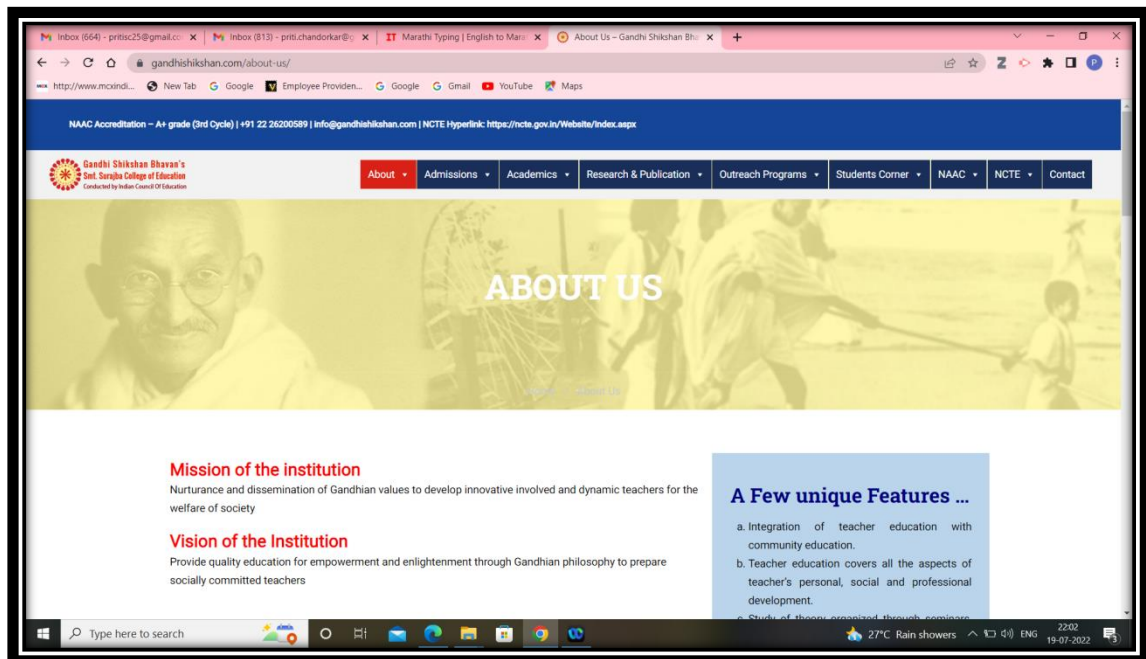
Inbox (664) - pritisc25@gmail.co × Inbox (813) - priti.chandorkar@ × Marathi Typing | English to Mara × About Us – Gandhi Shikshan Bha × +

gandhishikshan.com/about-us/

http://www.mcxindi... New Tab Google Employee Providen... Google Gmail YouTube Maps

NAAC Accreditation – A+ grade (3rd Cycle) | +91 22 26200589 | info@gandhishikshan.com | NCTE Hyperlink: https://ncte.gov.in/Website/Index.aspx

Gandhi Shikshan Bhavan's Smt. Surajba College of Education Conducted by Indian Council Of Education

About Admissions Academics Research & Publication Outreach Programs Students Corner NAAC NCTE Contact

ABOUT US

Home » About Us

Mission of the institution

Nurturance and dissemination of Gandhian values to develop innovative involved and dynamic teachers for the welfare of society

Vision of the Institution

Provide quality education for empowerment and enlightenment through Gandhian philosophy to prepare socially committed teachers

A Few unique Features ...

a. Integration of teacher education with community education.

b. Teacher education covers all the aspects of teacher's personal, social and professional development.

c. Study of theory organized through seminars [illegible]

Type here to search

27°C Rain showers ENG 22:02 19-07-2022